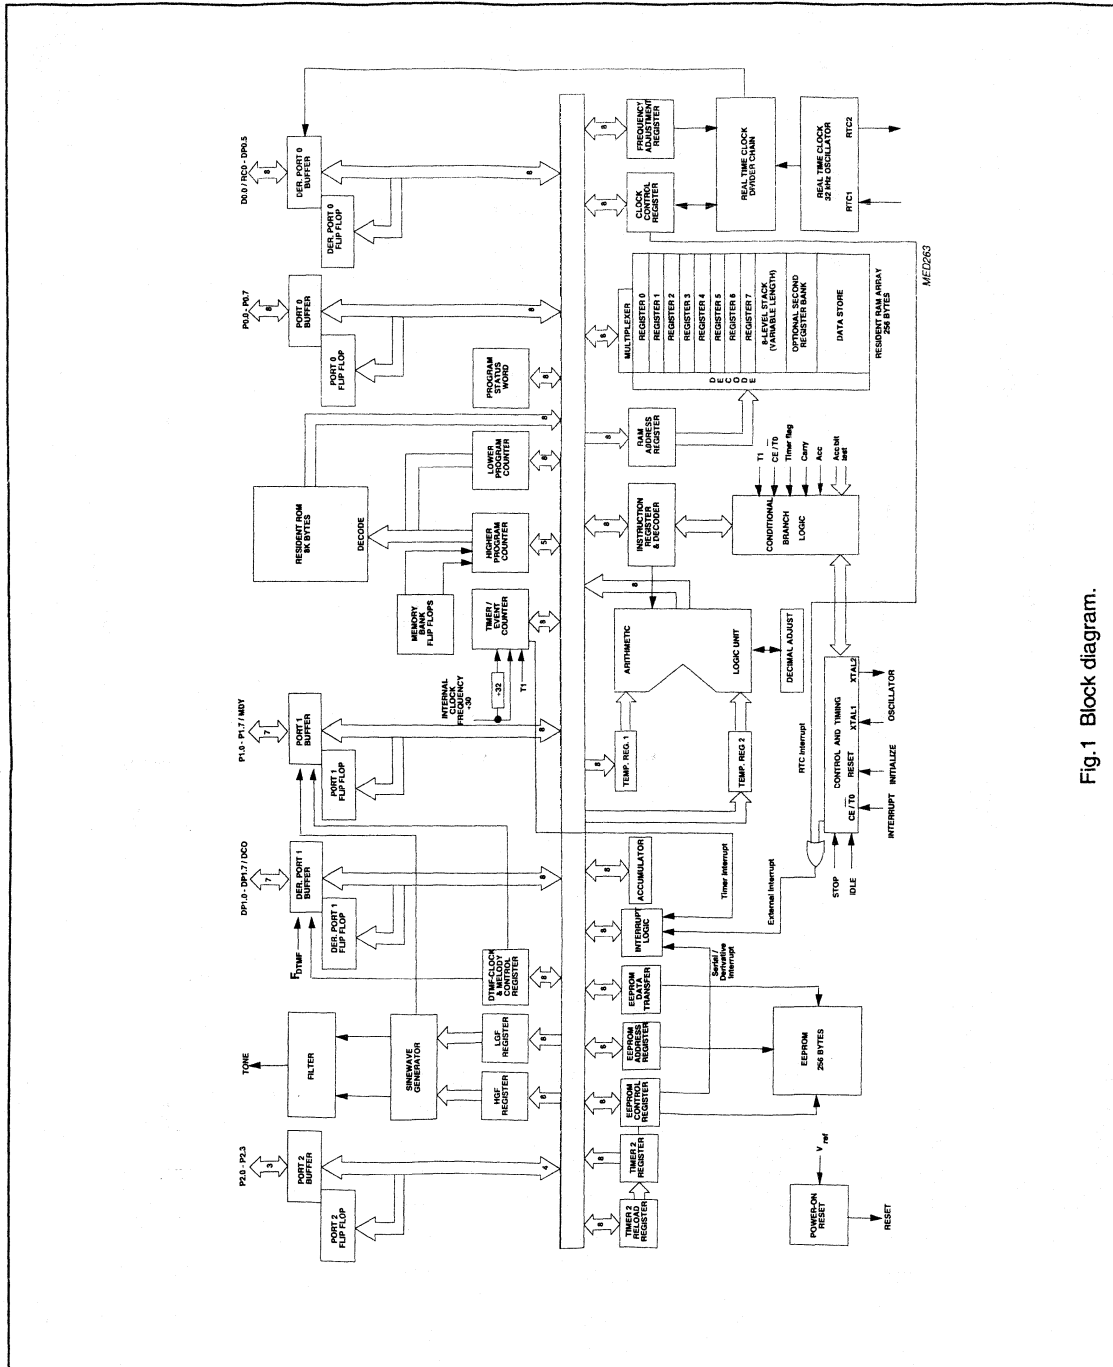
D0.0 / RC0 - DP0.5
8
DER. PORT 0 BUFFER
DER. PORT 0 FLIP FLOP
8
P0.0 - P0.7
8
PORT 0 BUFFER
PORT 0 FLIP FLOP
8
PROGRAM STATUS WORD
8
RESIDENT ROM 8K BYTES
DECODE
8
LOWER PROGRAM COUNTER
8
HIGHER PROGRAM COUNTER
5
MEMORY BANK FLIP FLOPS
TIMER / EVENT COUNTER
8
INTERNAL CLOCK FREQUENCY ÷30
÷32
T1
P1.0 - P1.7 / MDY
7
PORT 1 BUFFER
PORT 1 FLIP FLOP
8
DP1.0 - DP1.7 / DCO
7
DER. PORT 1 BUFFER
DER. PORT 1 FLIP FLOP
8
$F_{DTMF}$
DTMF-CLOCK & MELODY CONTROL REGISTER
8
TONE
FILTER
SINEWAVE GENERATOR
LGF REGISTER
8
HGF REGISTER
6
P2.0 - P2.3
3
PORT 2 BUFFER
PORT 2 FLIP FLOP
4
8
FREQUENCY ADJUSTMENT REGISTER
REAL TIME CLOCK DIVIDER CHAIN
REAL TIME CLOCK 32 kHz OSCILLATOR
RTC2
RTC1
8
CLOCK CONTROL REGISTER
MED263
8
MULTIPLEXER
REGISTER 0
REGISTER 1
REGISTER 2
REGISTER 3
REGISTER 4
REGISTER 5
REGISTER 6
REGISTER 7
8-LEVEL STACK (VARIABLE LENGTH)
OPTIONAL SECOND REGISTER BANK
DATA STORE
RESIDENT RAM ARRAY 256 BYTES
D E C O D E
8
RAM ADDRESS REGISTER
T1
CE / T0
Timer flag
Carry
Acc
Acc bit test
8
INSTRUCTION REGISTER & DECODER
CONDITIONAL BRANCH LOGIC
8
ARITHMETIC
LOGIC UNIT
DECIMAL ADJUST
8
TEMP. REG. 1
TEMP. REG 2
RTC Interrupt
CONTROL AND TIMING
XTAL2
XTAL1
RESET
CE / T0
OSCILLATOR
INITIALIZE
INTERRUPT
8
ACCUMULATOR
Timer Interrupt
External Interrupt
STOP
IDLE
8
INTERRUPT LOGIC
Serial / Derivative Interrupt
8
EEPROM DATA TRANSFER
8
EEPROM ADDRESS REGISTER
EEPROM 256 BYTES
8
EEPROM CONTROL REGISTER
8
TIMER 2 REGISTER
$V_{ref}$
8
TIMER 2 RELOAD REGISTER
POWER-ON RESET
RESET

Fig.1 Block diagram.